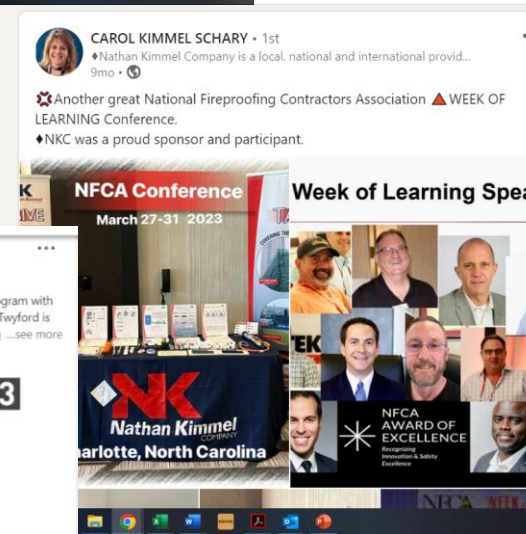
CAROL KIMMEL SCHARY • 1st
♦Nathan Kimmel Company is a local, national and international provid...
9mo •

Another great National Fireproofing Contractors Association WEEK OF LEARNING Conference.
♦NKC was a proud sponsor and participant.

NFCA Conference
March 27-31 2023

Week of Learning Spea

NK
Nathan Kimmel COMPANY
arlotte, North Carolina

NFCA AWARD OF EXCELLENCE
Recognizing Innovation & Safety Excellence

...
gram with
Twyford is
...see more

3

EK

NFCA